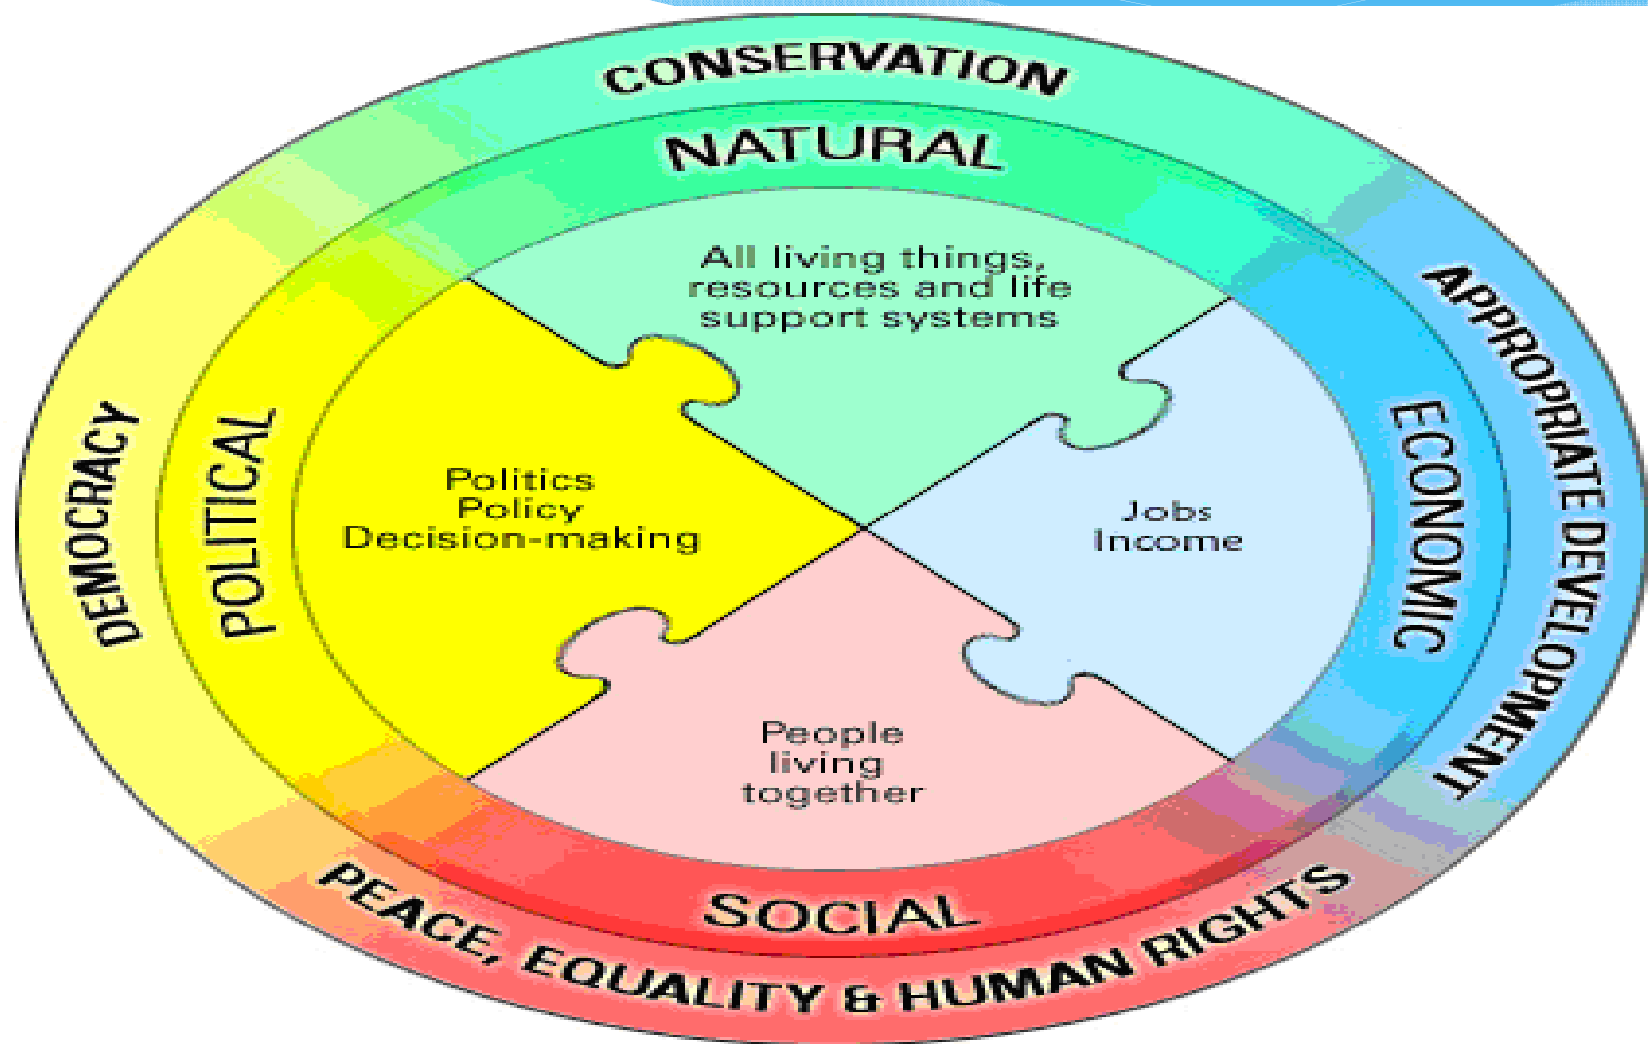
CONSERVATION

NATURAL

All living things, resources and life support systems

APPROPRIATE DEVELOPMENT

ECONOMIC

Jobs Income

DEMOCRACY

POLITICAL

Politics Policy Decision-making

People living together

SOCIAL

PEACE, EQUALITY & HUMAN RIGHTS